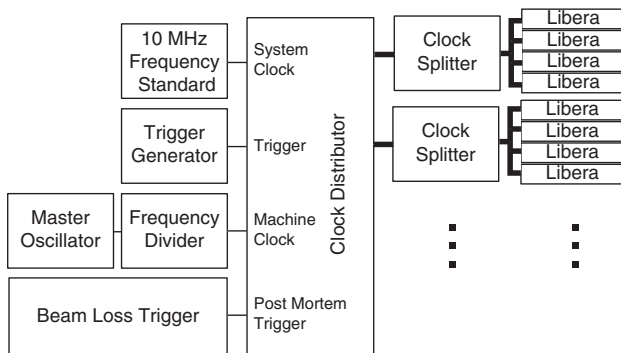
10 MHz Frequency Standard

Trigger Generator

Master Oscillator

Frequency Divider

Beam Loss Trigger

System Clock

Trigger

Machine Clock

Post Mortem Trigger

Clock Distributor

Clock Splitter

Clock Splitter

Libera
Libera
Libera
Libera

Libera
Libera
Libera
Libera